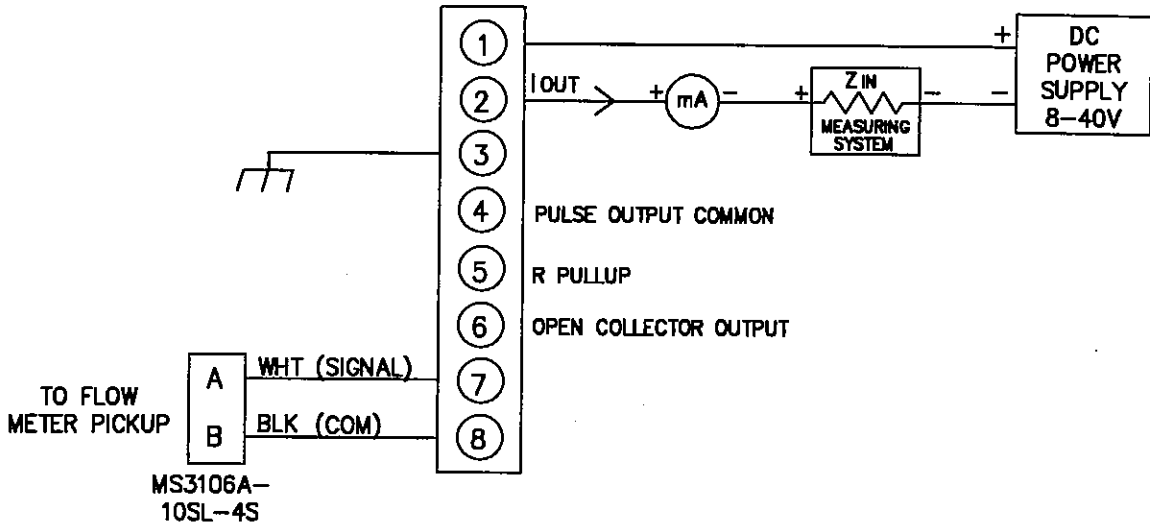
1
2
3
4
5
6
7
8

IOUT

+ mA −

+ ZIN −

MEASURING SYSTEM

+
−

DC POWER SUPPLY 8−40V

PULSE OUTPUT COMMON

R PULLUP

OPEN COLLECTOR OUTPUT

TO FLOW METER PICKUP

A
B

WHT (SIGNAL)

BLK (COM)

MS3106A−10SL−4S